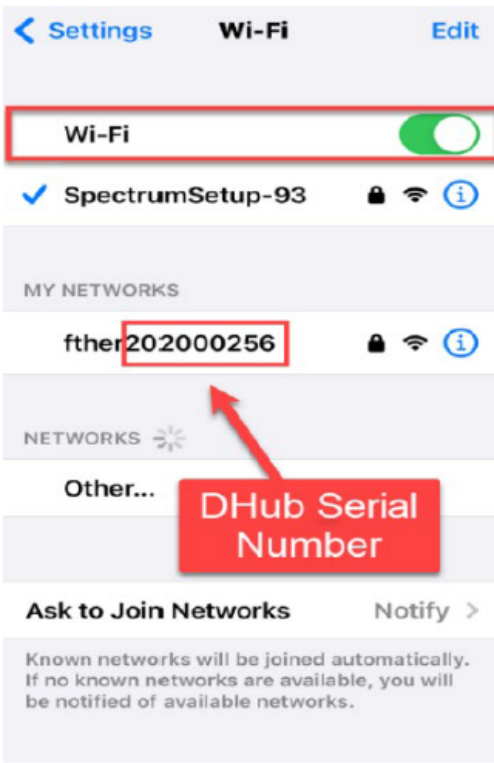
< Settings Wi-Fi Edit

Wi-Fi

SpectrumSetup-93

MY NETWORKS

fther202000256

NETWORKS

Other...

DHub Serial Number

Ask to Join Networks Notify >

Known networks will be joined automatically. If no known networks are available, you will be notified of available networks.